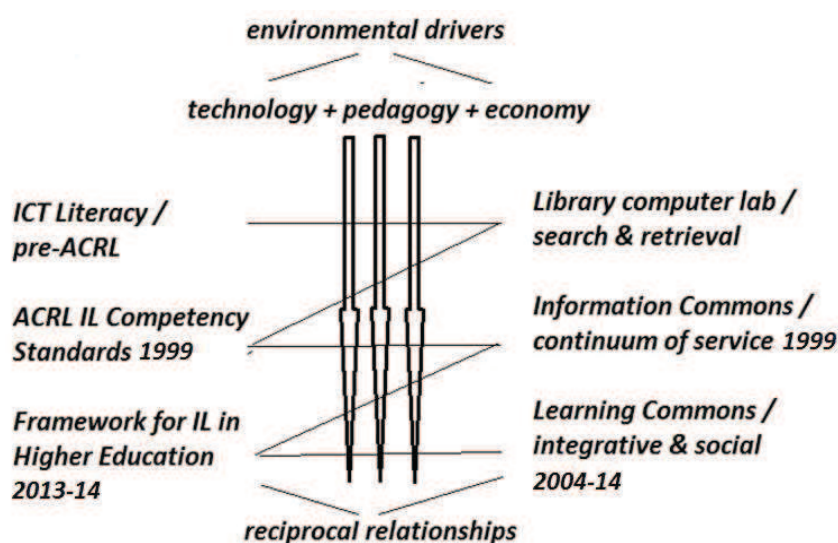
environmental drivers

technology + pedagogy + economy

ICT Literacy / pre-ACRL

Library computer lab / search & retrieval

ACRL IL Competency Standards 1999

Information Commons / continuum of service 1999

Framework for IL in Higher Education 2013-14

Learning Commons / integrative & social 2004-14

reciprocal relationships